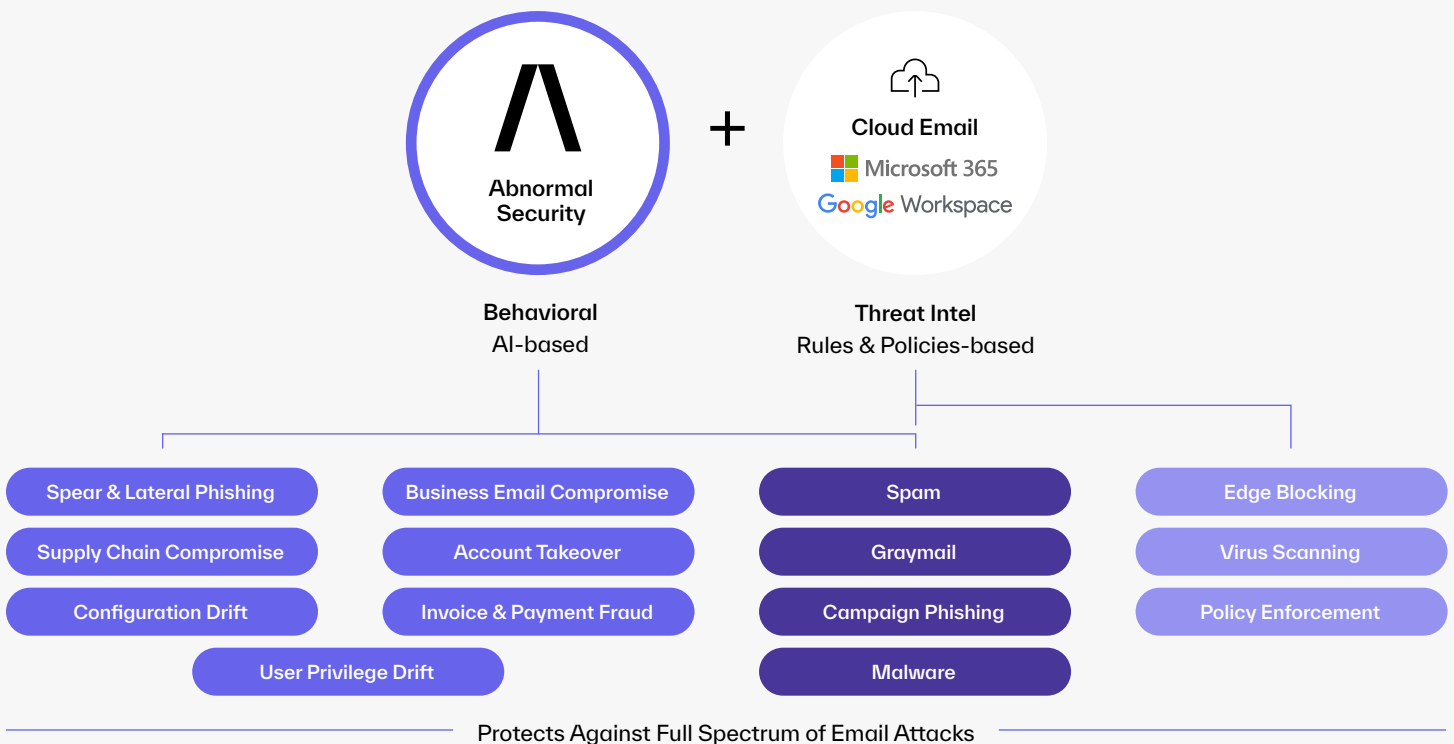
Abnormal Security

+

Cloud Email
Microsoft 365
Google Workspace

Behavioral
AI-based

Threat Intel
Rules & Policies-based

Spear & Lateral Phishing
Supply Chain Compromise
Configuration Drift

Business Email Compromise
Account Takeover
Invoice & Payment Fraud

User Privilege Drift

Spam
Graymail
Campaign Phishing
Malware

Edge Blocking
Virus Scanning
Policy Enforcement

Protects Against Full Spectrum of Email Attacks